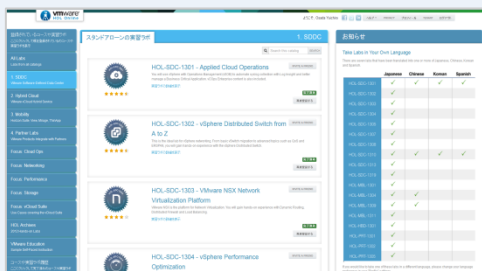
vmware Hands-on Labs

ようこそ、Sasaki Naohiro

スタンドアローンの実習ラボ

1. SDDC

HOL-SDC-1301 - Applied Cloud Operations

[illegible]

HOL-SDC-1302 - vSphere Distributed Switch from A to Z

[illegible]

HOL-SDC-1303 - VMware NSX Network Virtualization Platform

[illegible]

HOL-SDC-1304 - vSphere Performance Optimization

All Labs

1. SDDC

2. Hybrid Cloud

3. Mobile

4. Partner Labs

Focus: Cloud Ops

Focus: Networking

Focus: Performance

Focus: Storage

Focus: vCloud Suite

HOL Archives

VMware Education

お知らせ

Take Labs In Your Own Language

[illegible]

| | Japanese | Chinese | Korean | Spanish |
|---|---|---|---|---|
| HOL-SDC-1301 | ✓ | | | |
| HOL-SDC-1302 | ✓ | | | |
| HOL-SDC-1303 | ✓ | | | |
| HOL-SDC-1304 | ✓ | | | |
| HOL-SDC-1305 | ✓ | | | |
| HOL-SDC-1307 | ✓ | | | |
| HOL-SDC-1308 | ✓ | | | |
| HOL-SDC-1310 | ✓ | ✓ | ✓ | ✓ |
| HOL-SDC-1313 | ✓ | | | |
| HOL-SDC-1315 | ✓ | | | |
| HOL-MBL-1301 | ✓ | | | |
| HOL-MBL-1304 | ✓ | ✓ | | |
| HOL-MBL-1305 | ✓ | | | |
| HOL-MBL-1311 | ✓ | | | |
| HOL-HBD-1301 | ✓ | | | |
| HOL-PRT-1301 | ✓ | | | |
| HOL-PRT-1302 | ✓ | | | |
| HOL-PRT-1303 | ✓ | | | |